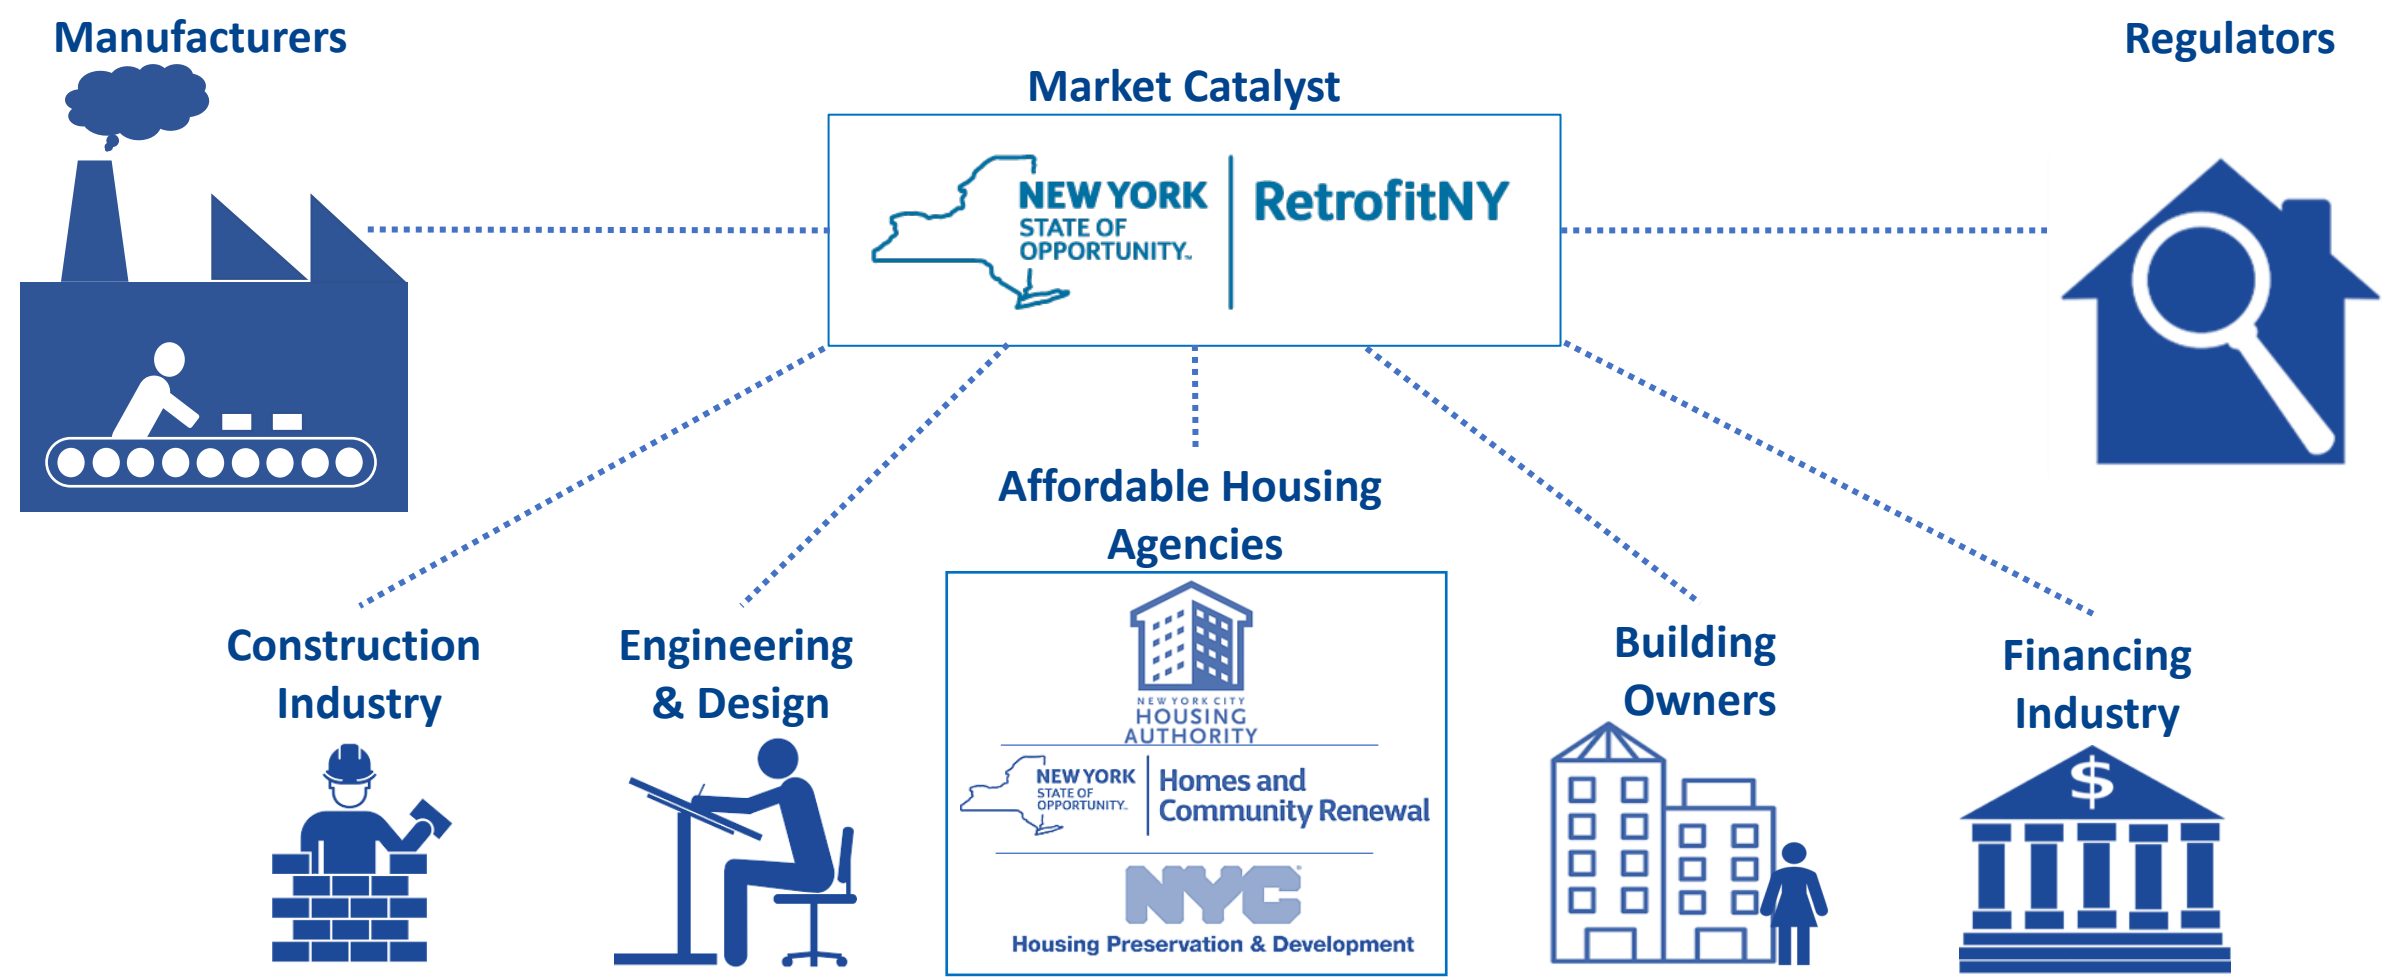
Manufacturers

Market Catalyst

NEW YORK STATE OF OPPORTUNITY. RetrofitNY

Regulators

Affordable Housing Agencies

NEW YORK CITY HOUSING AUTHORITY

NEW YORK STATE OF OPPORTUNITY. Homes and Community Renewal

NYC Housing Preservation & Development

Construction Industry

Engineering & Design

Building Owners

Financing Industry

$